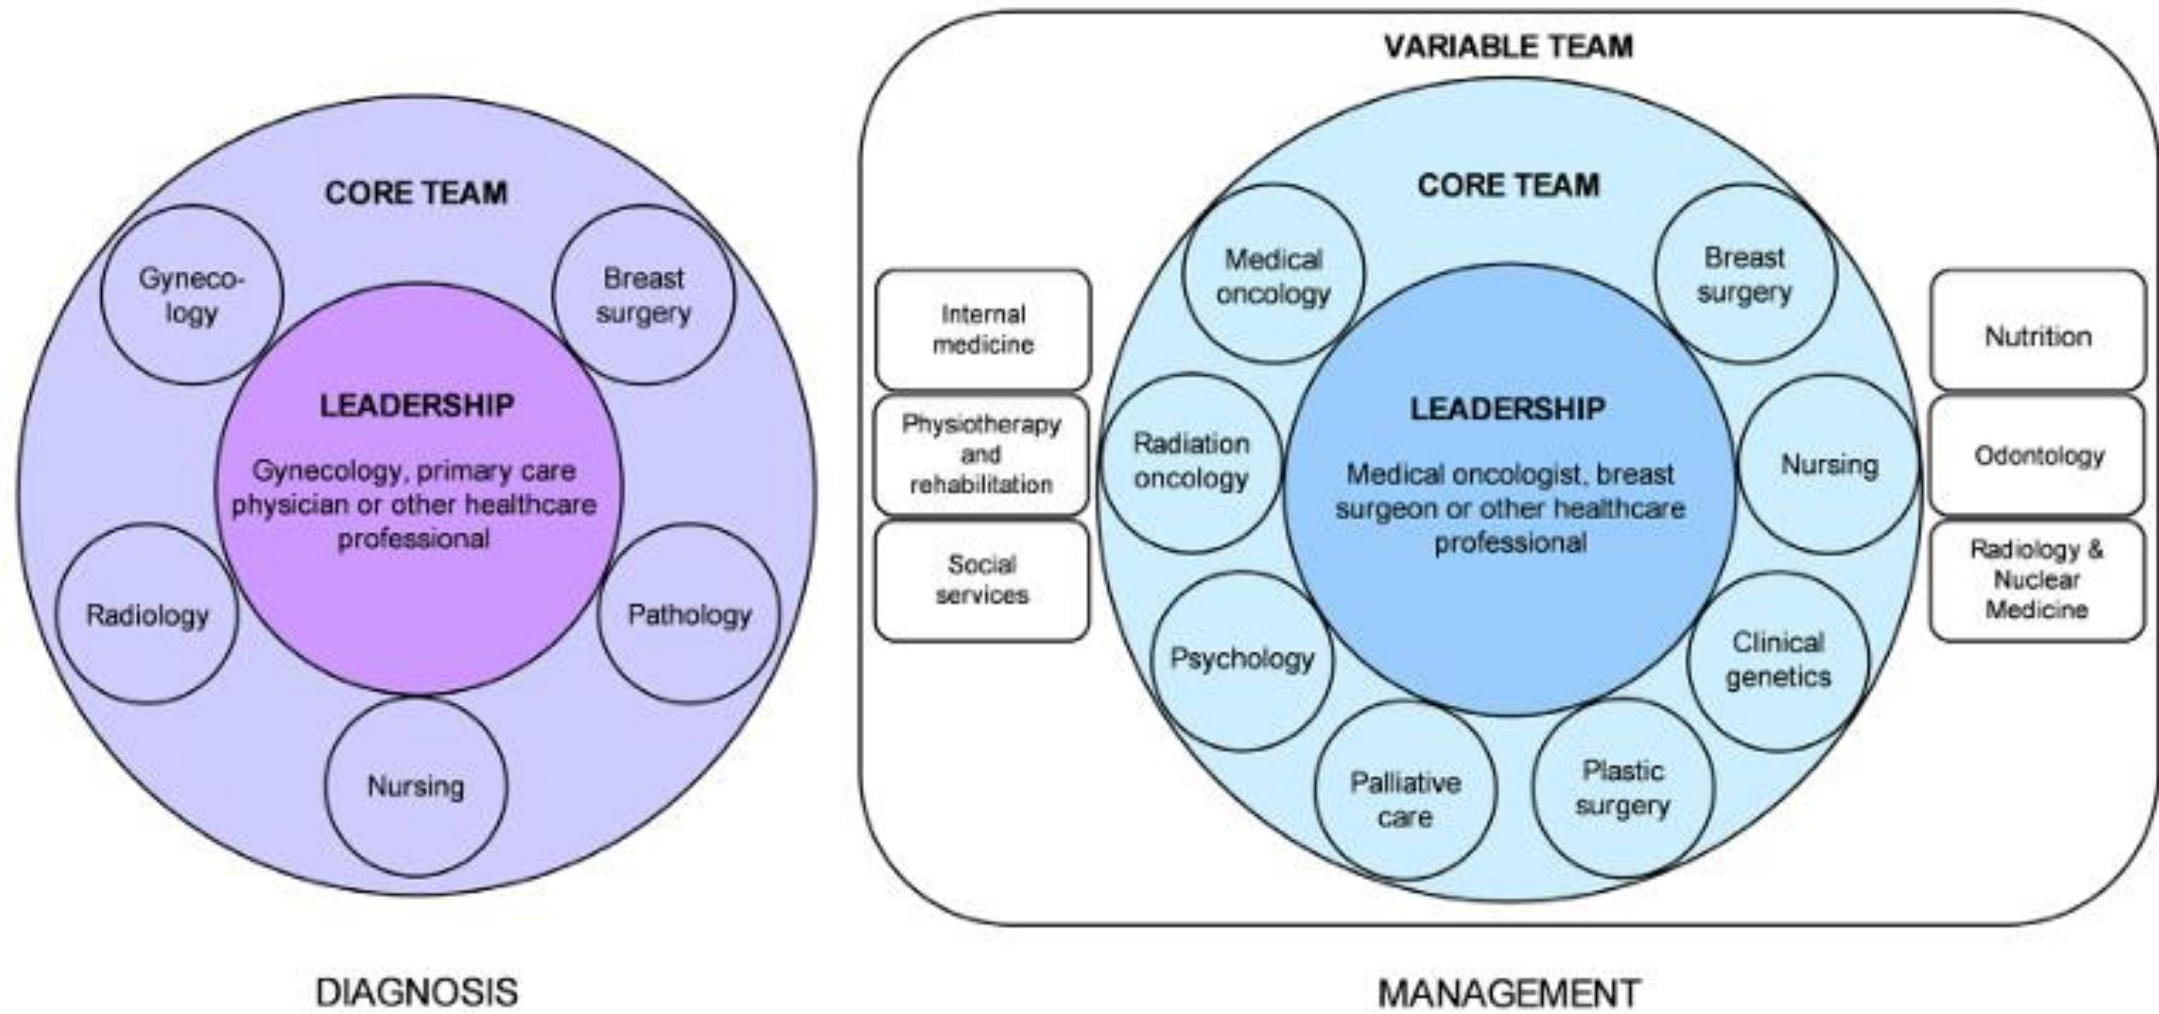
CORE TEAM

Gynecology

Breast surgery

LEADERSHIP

Gynecology, primary care physician or other healthcare professional

Radiology

Pathology

Nursing

DIAGNOSIS

VARIABLE TEAM

Internal medicine

Physiotherapy and rehabilitation

Social services

CORE TEAM

Medical oncology

Breast surgery

Radiation oncology

LEADERSHIP

Medical oncologist, breast surgeon or other healthcare professional

Nursing

Psychology

Clinical genetics

Palliative care

Plastic surgery

Nutrition

Odontology

Radiology & Nuclear Medicine

MANAGEMENT